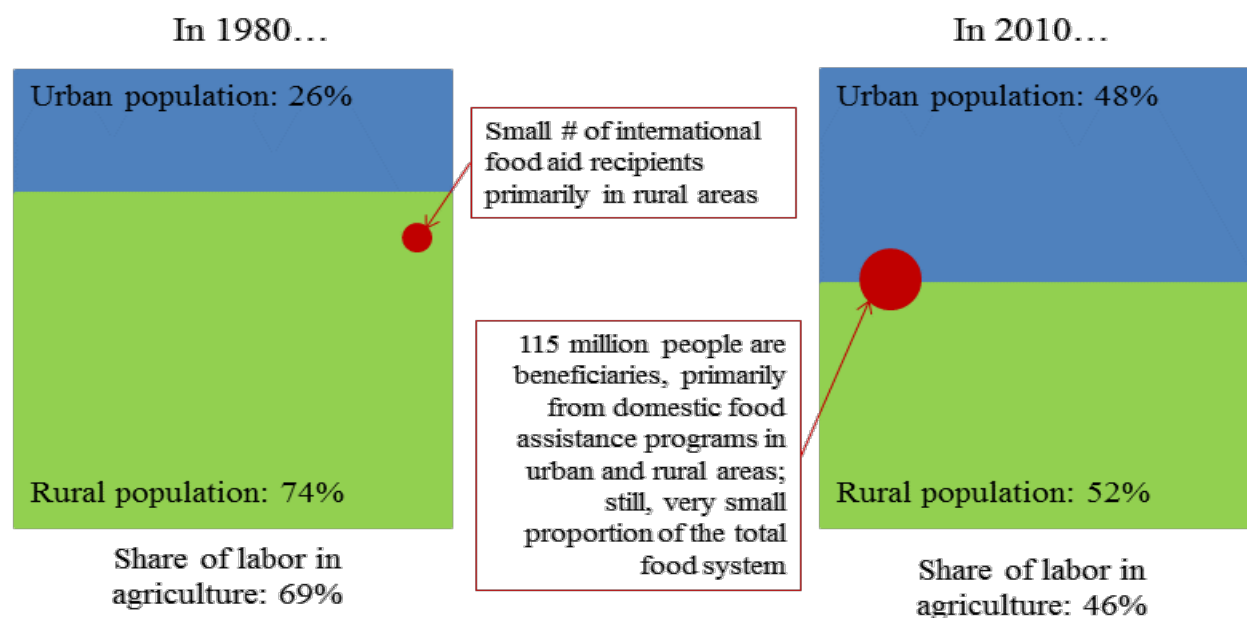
In 1980…

Urban population: 26%

Rural population: 74%

Share of labor in agriculture: 69%

Small # of international food aid recipients primarily in rural areas

115 million people are beneficiaries, primarily from domestic food assistance programs in urban and rural areas; still, very small proportion of the total food system

In 2010…

Urban population: 48%

Rural population: 52%

Share of labor in agriculture: 46%